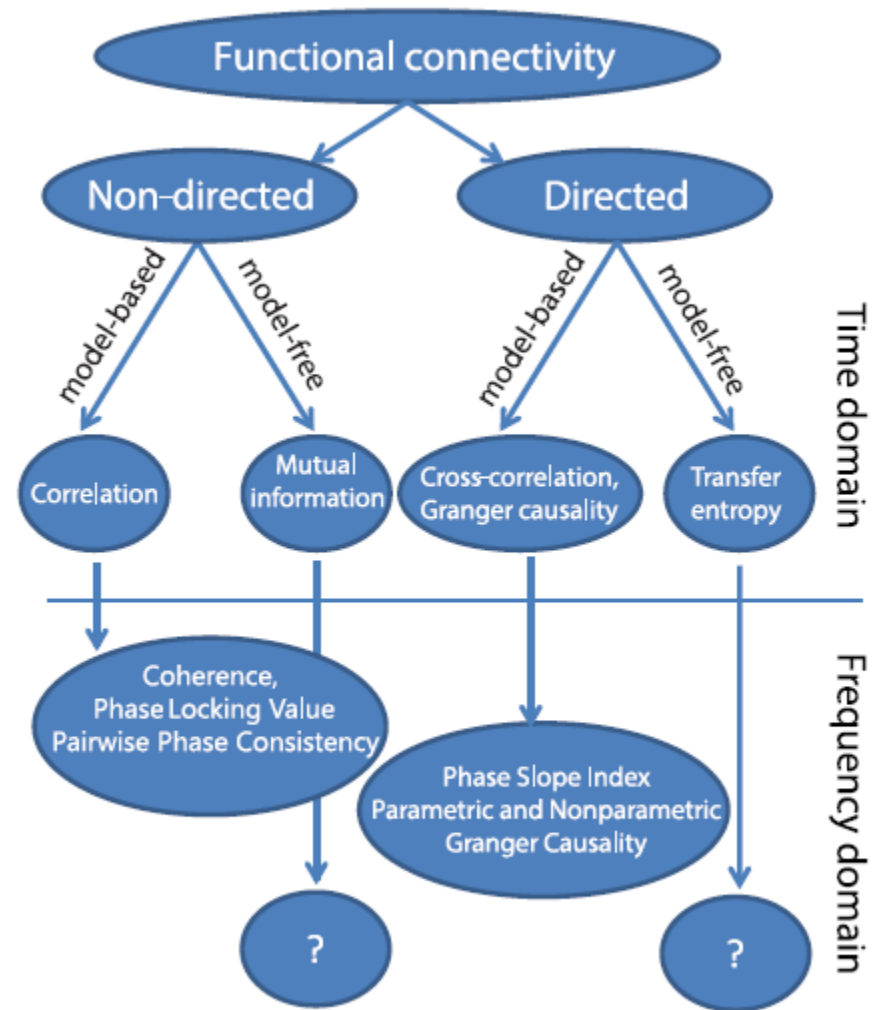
Functional connectivity

Non-directed

Directed

model-based

model-free

model-based

model-free

Time domain

Correlation

Mutual information

Cross-correlation, Granger causality

Transfer entropy

Frequency domain

Coherence, Phase Locking Value Pairwise Phase Consistency

Phase Slope Index Parametric and Nonparametric Granger Causality

?

?